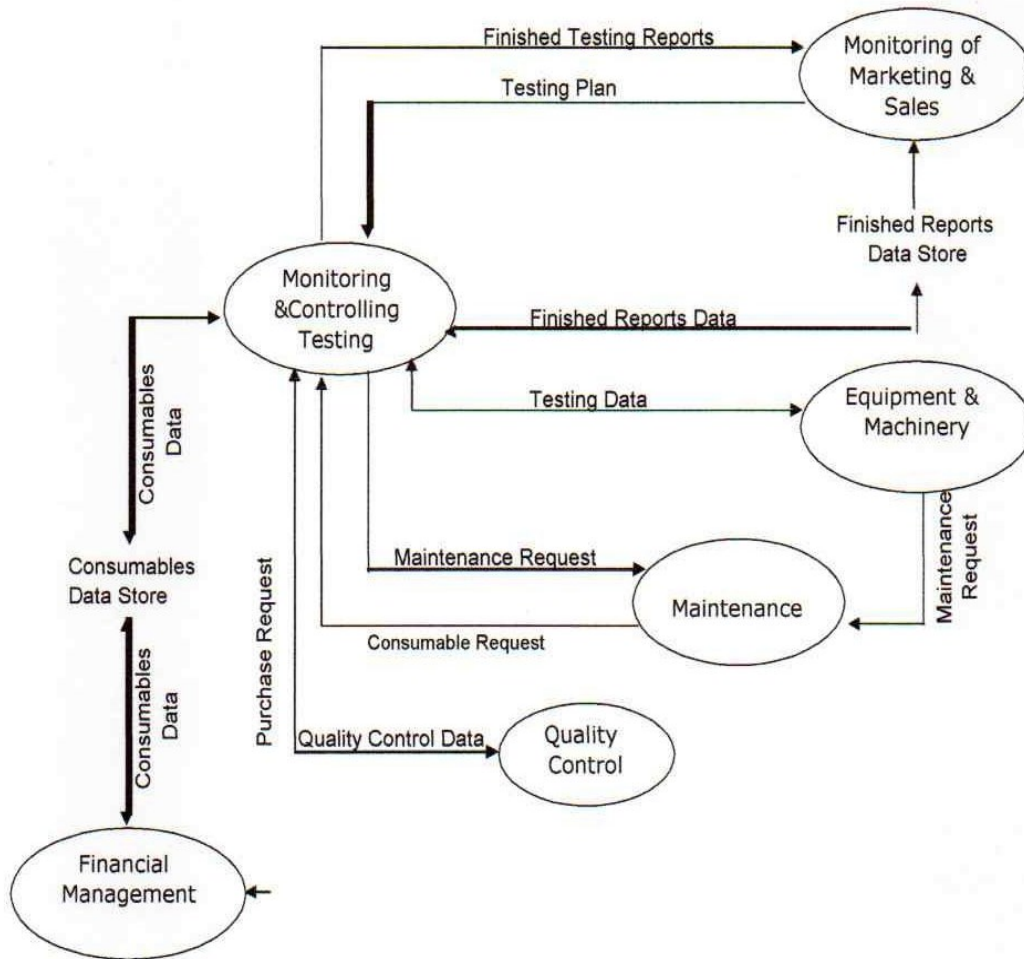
Finished Testing Reports

Monitoring of Marketing & Sales

Testing Plan

Finished Reports Data Store

Monitoring &Controlling Testing

Finished Reports Data

Consumables Data

Testing Data

Equipment & Machinery

Maintenance Request

Consumables Data Store

Maintenance Request

Maintenance

Purchase Request

Consumable Request

Consumables Data

Quality Control Data

Quality Control

Financial Management